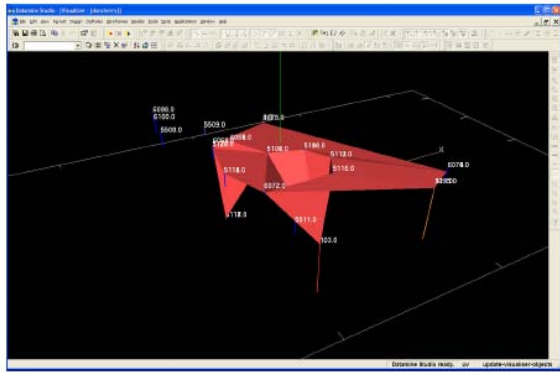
Datamine Studio - [Visualizer - (Sections)]

File Edit View Format Insert Model Surfaces Scripts Tools Help Applications Window Help

5000.0
5100.0
5500.0
5509.0
5000.0
5098.0
5100.0
5108.0
5180.0
5113.0
5118.0
5116.0
5072.0
5076.0
5280.0
5118.0
5011.0
103.0

Datamine Studio ready. OV update-visualiser-objects